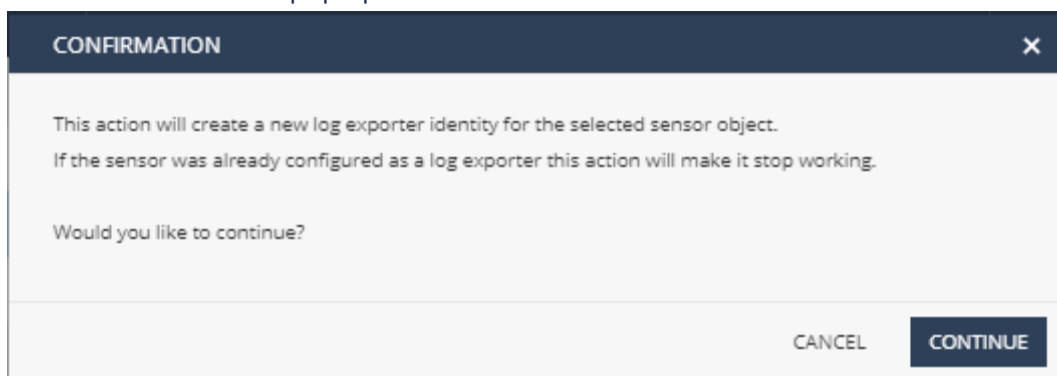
CONFIRMATION

×

This action will create a new log exporter identity for the selected sensor object.
If the sensor was already configured as a log exporter this action will make it stop working.

Would you like to continue?

CANCEL

CONTINUE